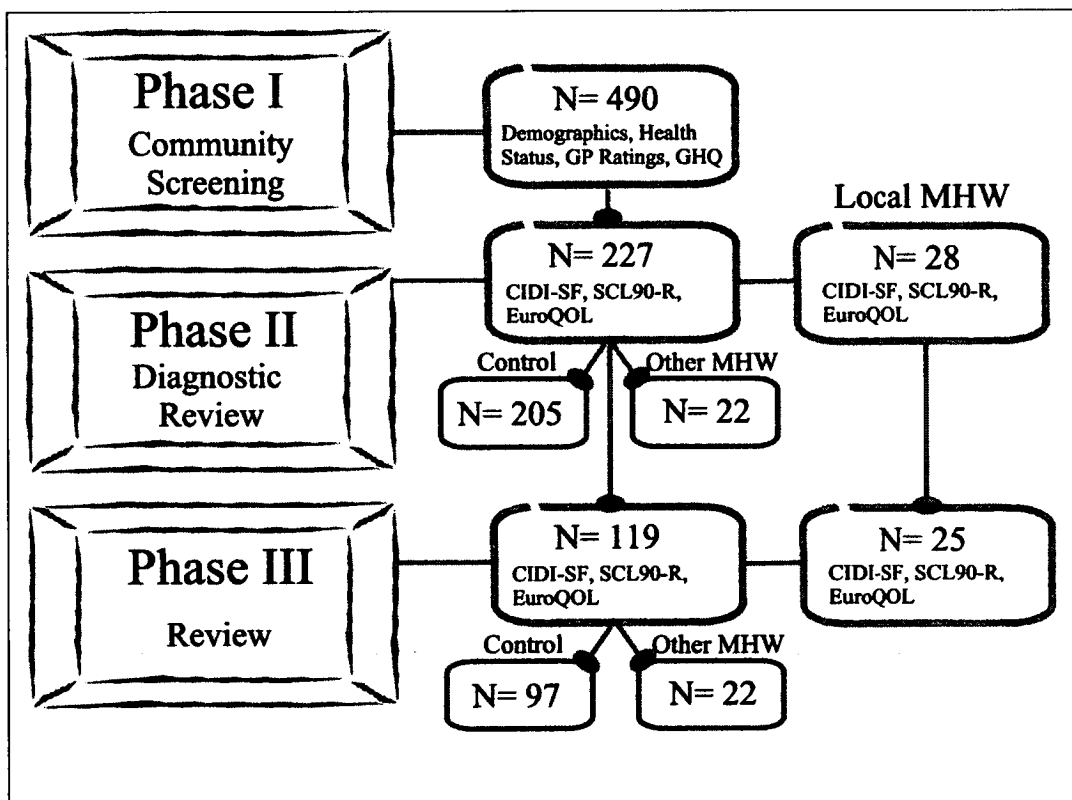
Phase I
Community Screening

N= 490
Demographics, Health Status, GP Ratings, GHQ

Local MHW

Phase II
Diagnostic Review

N= 227
CIDI-SF, SCL90-R, EuroQOL

N= 28
CIDI-SF, SCL90-R, EuroQOL

Control
N= 205

Other MHW
N= 22

Phase III
Review

N= 119
CIDI-SF, SCL90-R, EuroQOL

N= 25
CIDI-SF, SCL90-R, EuroQOL

Control
N= 97

Other MHW
N= 22